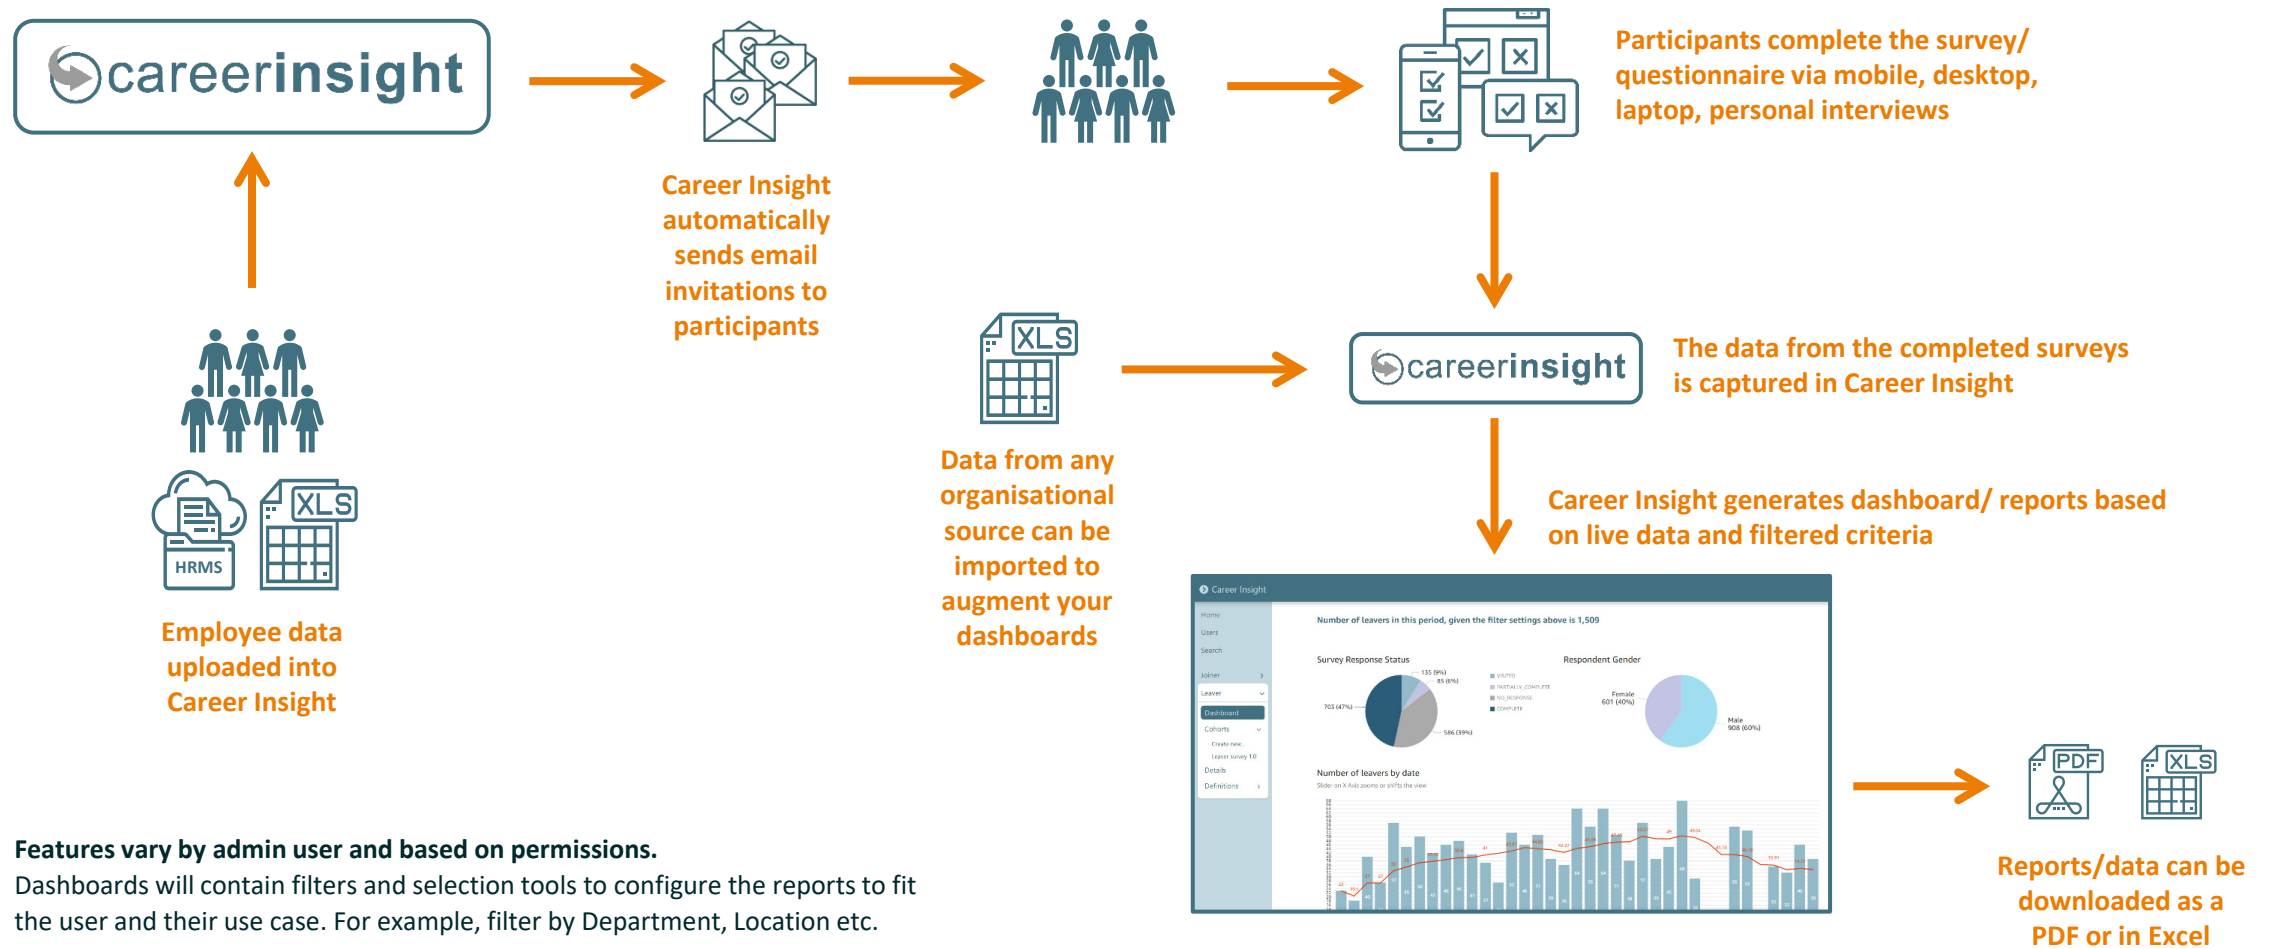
careerinsight

Career Insight automatically sends email invitations to participants

Participants complete the survey/ questionnaire via mobile, desktop, laptop, personal interviews

XLS

Data from any organisational source can be imported to augment your dashboards

careerinsight

The data from the completed surveys is captured in Career Insight

Career Insight generates dashboard/ reports based on live data and filtered criteria

HRMS

XLS

Employee data uploaded into Career Insight

Career Insight

Home
Users
Search
Joiner
Leaver
Dashboard
Cohorts
Create new...
Leaver survey 1.0
Details
Definitions

Number of leavers in this period, given the filter settings above is 1,509

Survey Response Status

135 (9%)
85 (6%)
703 (47%)
586 (39%)

Respondent Gender

Female 601 (40%)
Male 908 (60%)

Number of leavers by date
Slider on X Axis zooms or shifts the view

PDF
XLS

Reports/data can be downloaded as a PDF or in Excel

Features vary by admin user and based on permissions.
Dashboards will contain filters and selection tools to configure the reports to fit the user and their use case. For example, filter by Department, Location etc.